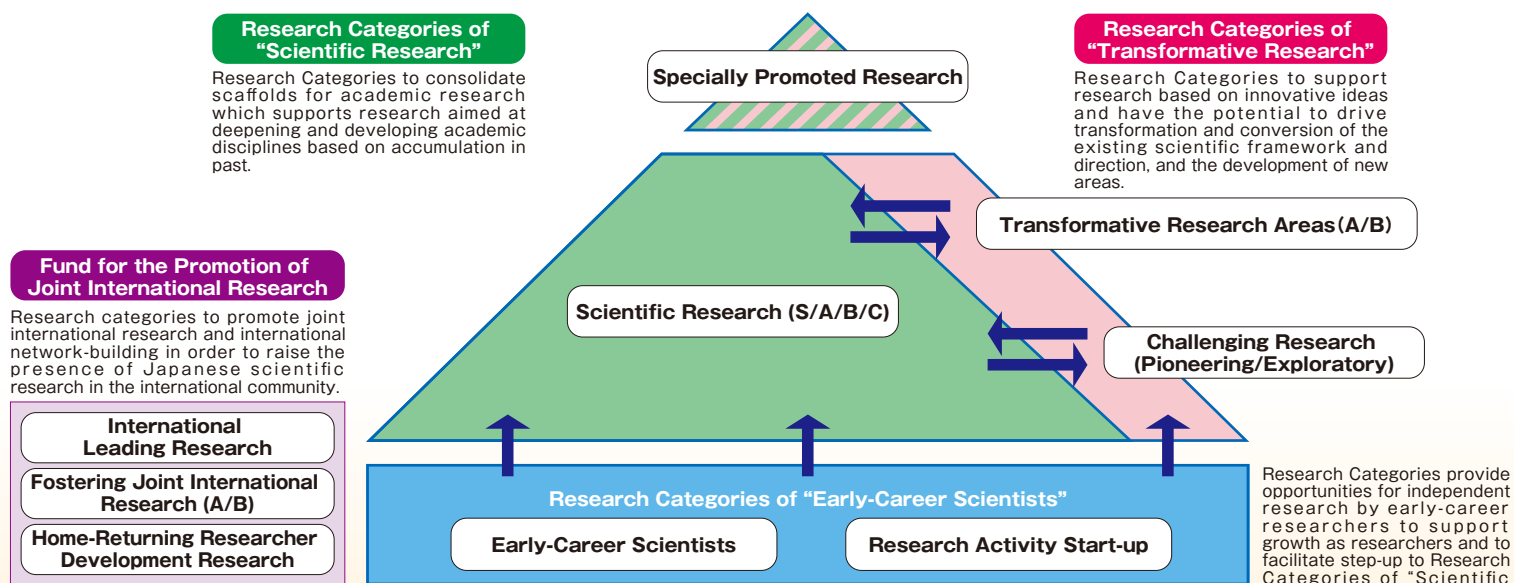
Research Categories of "Scientific Research"

Research Categories to consolidate scaffolds for academic research which supports research aimed at deepening and developing academic disciplines based on accumulation in past.

Specially Promoted Research

Research Categories of "Transformative Research"

Research Categories to support research based on innovative ideas and have the potential to drive transformation and conversion of the existing scientific framework and direction, and the development of new areas.

Transformative Research Areas(A/B)

Fund for the Promotion of Joint International Research

Research categories to promote joint international research and international network-building in order to raise the presence of Japanese scientific research in the international community.

Scientific Research (S/A/B/C)

Challenging Research (Pioneering/Exploratory)

International Leading Research

Fostering Joint International Research (A/B)

Home-Returning Researcher Development Research

Research Categories of "Early-Career Scientists"

Early-Career Scientists

Research Activity Start-up

Research Categories provide opportunities for independent research by early-career researchers to support growth as researchers and to facilitate step-up to Research Categories of "Scientific